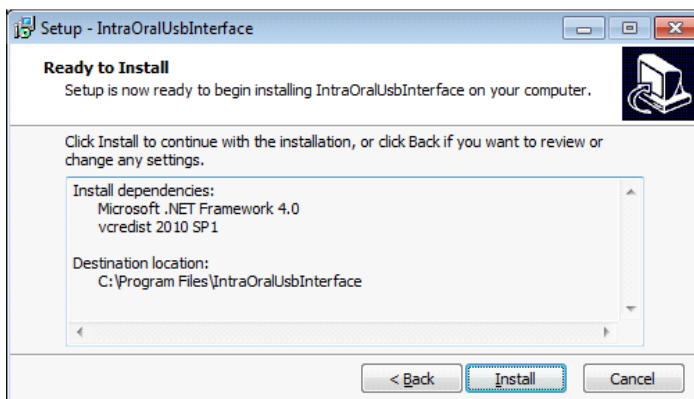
Setup - IntraOralUsbInterface

Ready to Install
Setup is now ready to begin installing IntraOralUsbInterface on your computer.

Click Install to continue with the installation, or click Back if you want to review or change any settings.

Install dependencies:
Microsoft .NET Framework 4.0
vcredist 2010 SP1

Destination location:
C:\Program Files\IntraOralUsbInterface

< Back
Install
Cancel